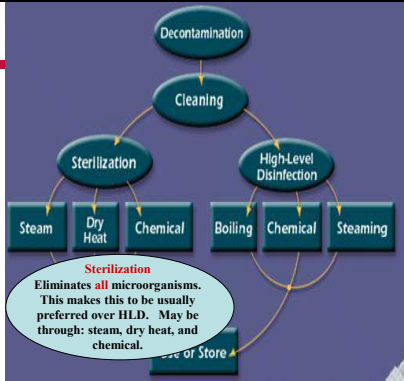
Decontamination

Cleaning

Sterilization

High-Level Disinfection

Steam

Dry Heat

Chemical

Boiling

Chemical

Steaming

Sterilization
Eliminates all microorganisms. This makes this to be usually preferred over HLD. May be through: steam, dry heat, and chemical.

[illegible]se or Store